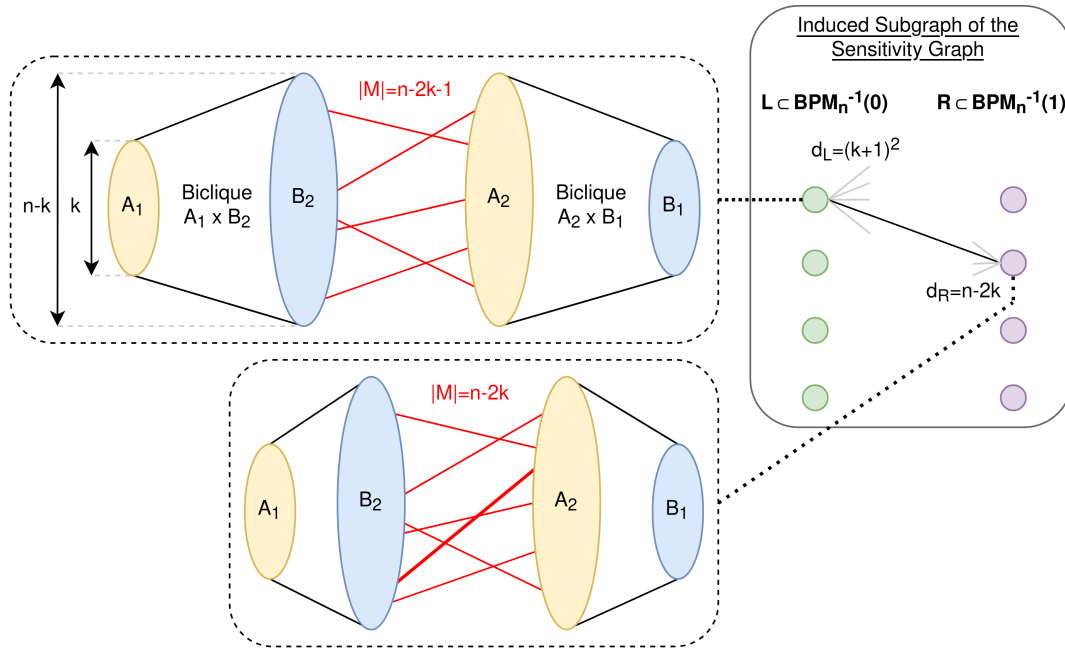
Induced Subgraph of the Sensitivity Graph

$|M|=n-2k-1$

n-k

k

$A_1$

Biclique $A_1 \times B_2$

$B_2$

$A_2$

Biclique $A_2 \times B_1$

$B_1$

$\mathbf{L \subset BPM_n^{-1}(0)}$

$\mathbf{R \subset BPM_n^{-1}(1)}$

$d_L=(k+1)^2$

$d_R=n-2k$

$|M|=n-2k$

$A_1$

$B_2$

$A_2$

$B_1$